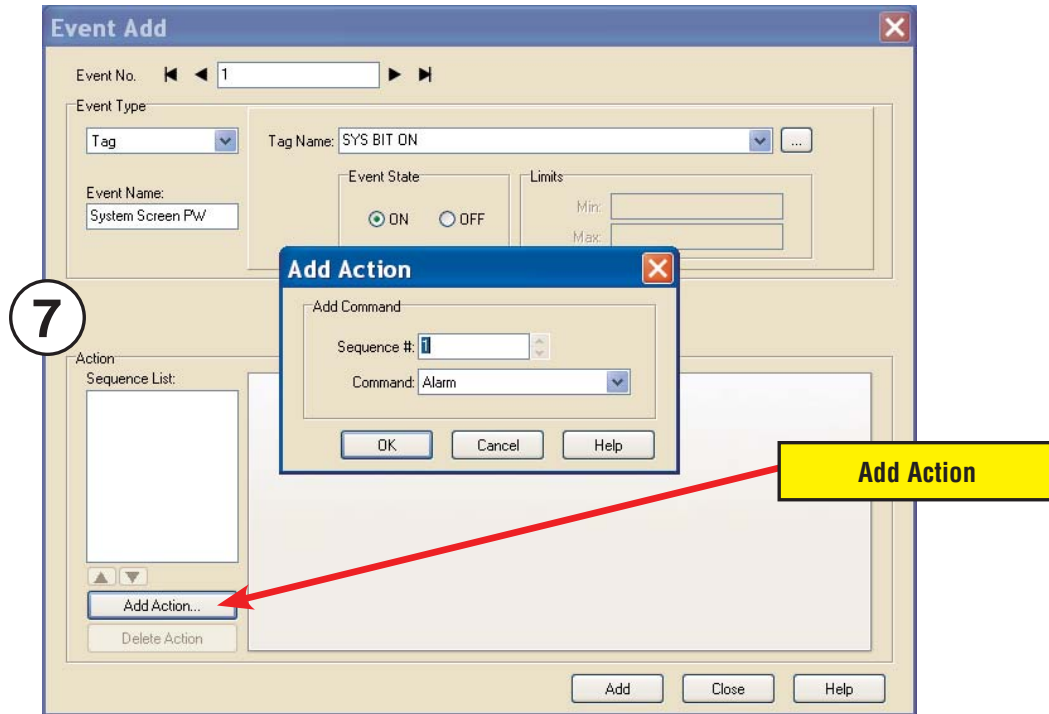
Event Add

Event No. 1

Event Type

Tag

Tag Name: SYS BIT ON

...

Event Name:

System Screen PW

Event State

ON OFF

Limits

Min:

Max:

Add Action

Add Command

Sequence #: 1

Command: Alarm

OK Cancel Help

7

Action

Sequence List:

Add Action...

Delete Action

Add Action

Add Close Help